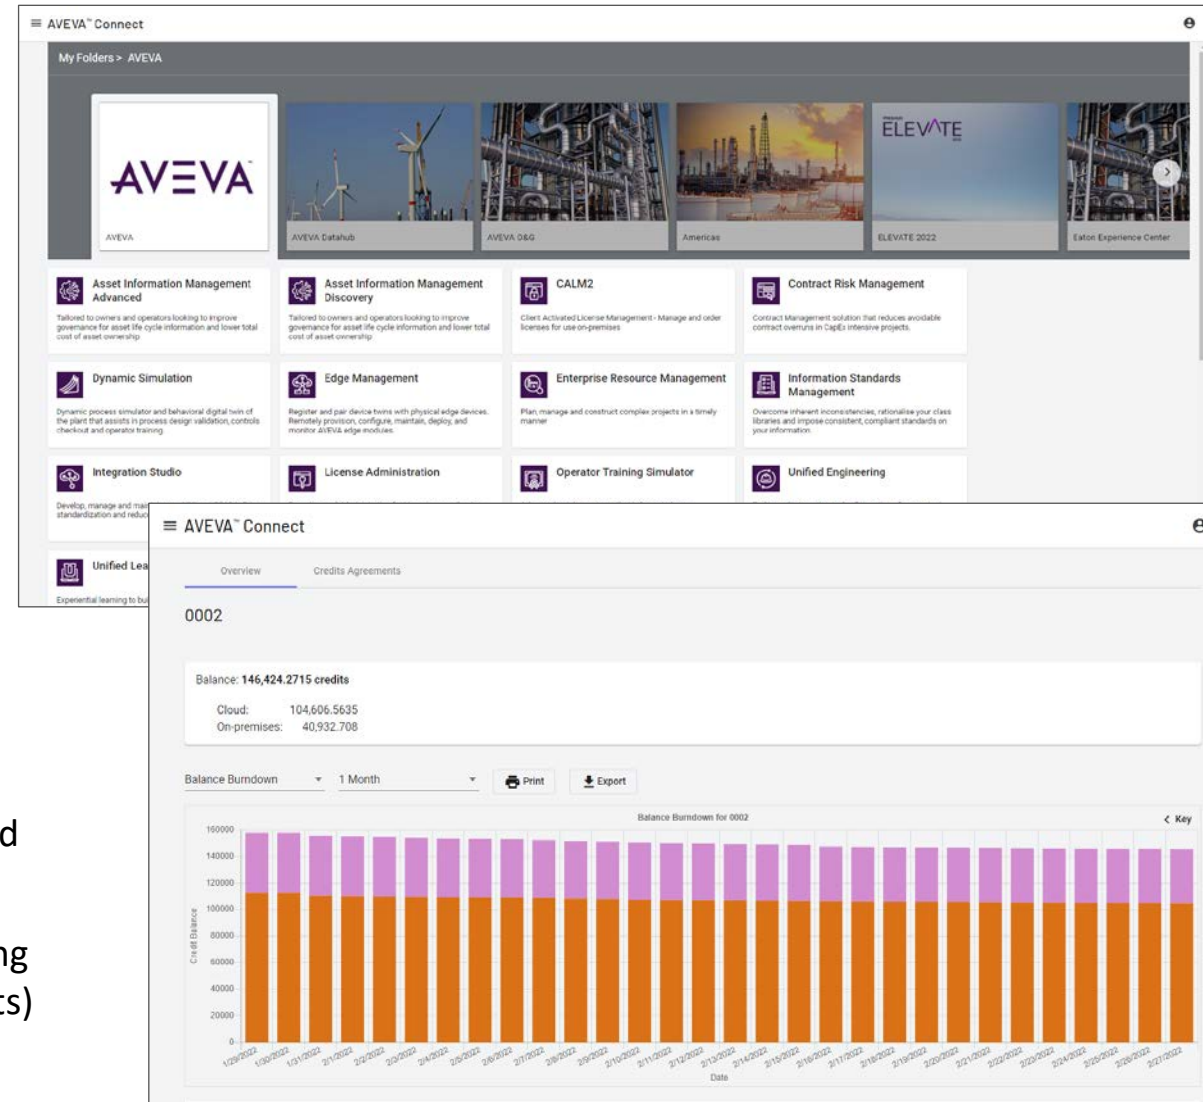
AVEVA™ Connect

My Folders > AVEVA

AVEVA

AVEVA

AVEVA Datahub

AVEVA D&G

Americas

ELEVATE

ELEVATE 2022

Eaton Experience Center

Asset Information Management Advanced
Tailored to owners and operators looking to improve governance for asset life cycle information and lower total cost of asset ownership

Asset Information Management Discovery
Tailored to owners and operators looking to improve governance for asset life cycle information and lower total cost of asset ownership

CALM2
Client Activated License Management - Manage and order licenses for use on-premises

Contract Risk Management
Contract Management solution that reduces avoidable contract overruns in CapEx intensive projects.

Dynamic Simulation
Dynamic process simulator and behavioral digital twin of the plant that assists in process design validation, controls checkout and operator training

Edge Management
Register and pair device twins with physical edge devices. Remotely provision, configure, maintain, deploy, and monitor AVEVA edge modules.

Enterprise Resource Management
Plan, manage and construct complex projects in a timely manner

Information Standards Management
Overcome inherent inconsistencies, rationalise your class libraries and impose consistent, compliant standards on your information

Integration Studio
Develop, manage and mai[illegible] standardization and reduc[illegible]

License Administration

Operator Training Simulator

Unified Engineering

Unified Lea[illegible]
Experiential learning to bu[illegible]

AVEVA™ Connect

Overview
Credits Agreements

0002

Balance: 146,424.2715 credits
Cloud: 104,606.5635
On-premises: 40,932.708

Balance Burndown
1 Month
Print
Export

Balance Burndown for 0002
Key

160000
140000
120000
100000
80000
60000
40000
20000
0

Credit Balance

1/29/2022 1/30/2022 1/31/2022 2/1/2022 2/2/2022 2/3/2022 2/4/2022 2/5/2022 2/6/2022 2/7/2022 2/8/2022 2/9/2022 2/10/2022 2/11/2022 2/12/2022 2/13/2022 2/14/2022 2/15/2022 2/16/2022 2/17/2022 2/18/2022 2/19/2022 2/20/2022 2/21/2022 2/22/2022 2/23/2022 2/24/2022 2/25/2022 2/26/2022 2/27/2022

Date

d
ng
ts)